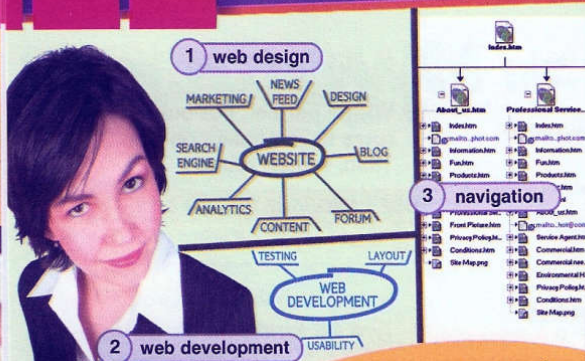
1 web design

MARKETING
NEWS FEED
DESIGN
SEARCH ENGINE
WEBSITE
BLOG
ANALYTICS
CONTENT
FORUM

Index.htm

About_us.htm
Index.htm
mailto:_phot.com
Information.htm
Fun.htm
Products.htm
Professional Ser...
Front Picture.htm
Privacy Policy.ht...
Conditions.htm
Site Map.png

Professional Service...
Index.htm
mailto:_phot.com
Information.htm
Fun.htm
Products.htm
About_us.htm
mailto:_hot@com
Service Agreem...
Commercial.htm
Commercial.nee...
Environmental H...
Privacy Policy.ht...
Conditions.htm
Site Map.png

3 navigation

TESTING
LAYOUT
WEB DEVELOPMENT
USABILITY

2 web development